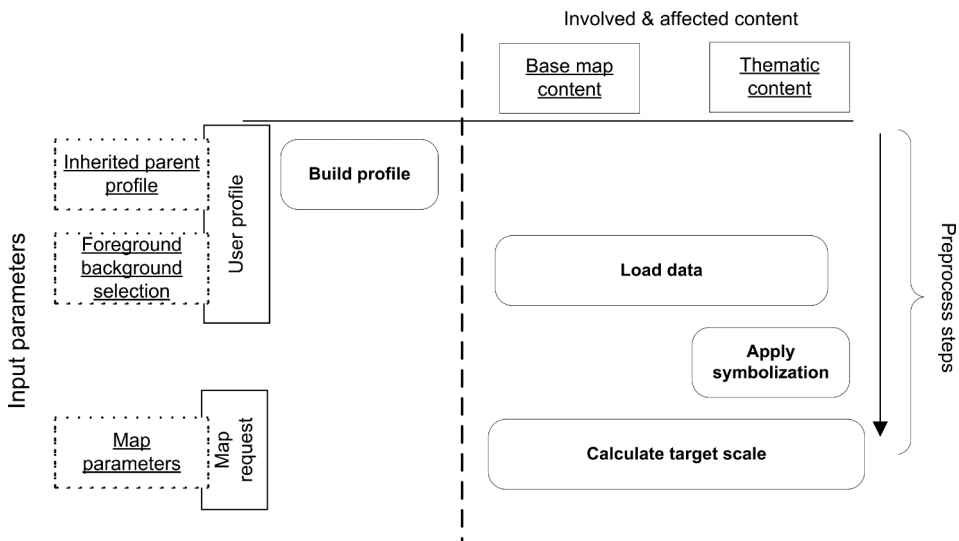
Involved & affected content

Base map content

Thematic content

Input parameters

Inherited parent profile

Foreground background selection

User profile

Build profile

Load data

Apply symbolization

Preprocess steps

Map parameters

Map request

Calculate target scale